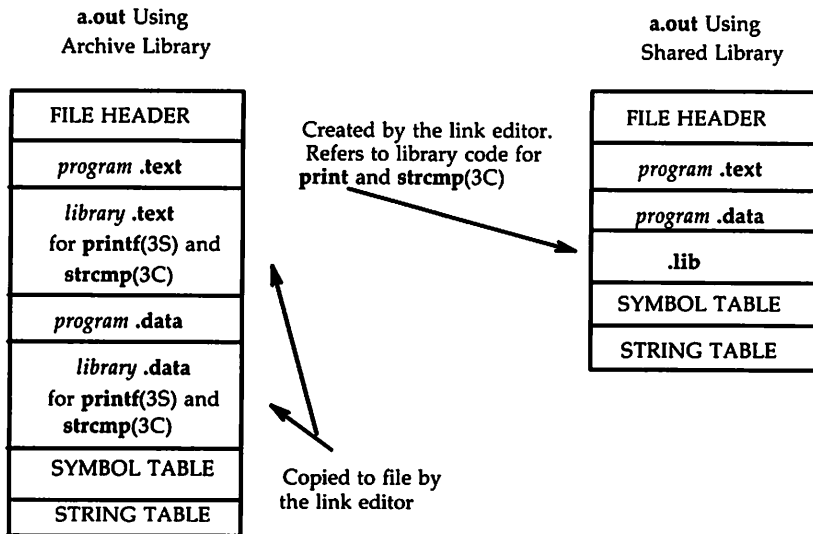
a.out Using
Archive Library

FILE HEADER

program .text

library .text
for printf(3S) and
strcmp(3C)

program .data

library .data
for printf(3S) and
strcmp(3C)

SYMBOL TABLE

STRING TABLE

Created by the link editor. Refers to library code for print and strcmp(3C)

Copied to file by the link editor

a.out Using
Shared Library

FILE HEADER

program .text

program .data

.lib

SYMBOL TABLE

STRING TABLE